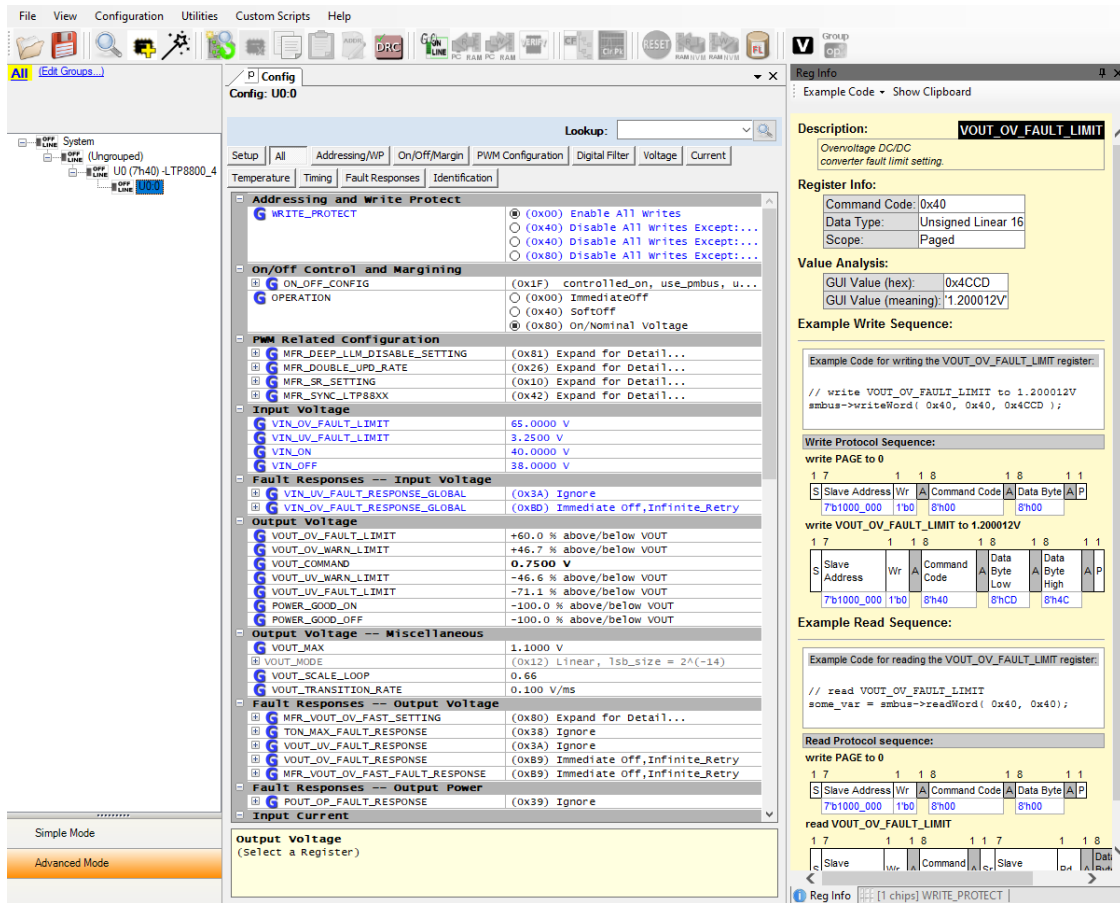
File View Configuration Utilities Custom Scripts Help

DRC Group

All (Edit Groups...)

System
(Ungrouped)
U0 (7h40) -LTP8800_4
U0:0

P Config
Config: U0:0

Lookup:

Setup | All | Addressing/WP | On/Off/Margin | PWM Configuration | Digital Filter | Voltage | Current
Temperature | Timing | Fault Responses | Identification

Addressing and Write Protect
WRITE_PROTECT (0x00) Enable All Writes
(0x40) Disable All Writes Except:...
(0x40) Disable All Writes Except:...
(0x80) Disable All Writes Except:...

On/Off Control and Margining
ON_OFF_CONFIG (0x1F) controlled_on, use_pmbus, u...
OPERATION (0x00) ImmediateOff
(0x40) SoftOff
(0x80) On/Nominal Voltage

PWM Related Configuration
MFR_DEEP_LLM_DISABLE_SETTING (0x81) Expand for Detail...
MFR_DOUBLE_UPD_RATE (0x26) Expand for Detail...
MFR_SR_SETTING (0x10) Expand for Detail...
MFR_SYNC_LTP88XX (0x42) Expand for Detail...

Input Voltage
VIN_OV_FAULT_LIMIT 65.0000 V
VIN_UV_FAULT_LIMIT 3.2500 V
VIN_ON 40.0000 V
VIN_OFF 38.0000 V

Fault Responses -- Input Voltage
VIN_UV_FAULT_RESPONSE_GLOBAL (0x3A) Ignore
VIN_OV_FAULT_RESPONSE_GLOBAL (0xBD) Immediate Off,Infinite_Retry

Output Voltage
VOUT_OV_FAULT_LIMIT +60.0 % above/below VOUT
VOUT_OV_WARN_LIMIT +46.7 % above/below VOUT
VOUT_COMMAND 0.7500 V
VOUT_UV_WARN_LIMIT -46.6 % above/below VOUT
VOUT_UV_FAULT_LIMIT -71.1 % above/below VOUT
POWER_GOOD_ON -100.0 % above/below VOUT
POWER_GOOD_OFF -100.0 % above/below VOUT

Output Voltage -- Miscellaneous
VOUT_MAX 1.1000 V
VOUT_MODE (0x12) Linear, lsb_size = 2^(-14)
VOUT_SCALE_LOOP 0.66
VOUT_TRANSITION_RATE 0.100 V/ms

Fault Responses -- Output Voltage
MFR_VOUT_OV_FAST_SETTING (0x80) Expand for Detail...
TON_MAX_FAULT_RESPONSE (0x38) Ignore
VOUT_UV_FAULT_RESPONSE (0x3A) Ignore
VOUT_OV_FAULT_RESPONSE (0xB9) Immediate Off,Infinite_Retry
MFR_VOUT_OV_FAST_FAULT_RESPONSE (0xB9) Immediate Off,Infinite_Retry

Fault Responses -- Output Power
POUT_OP_FAULT_RESPONSE (0x39) Ignore
Input Current

Output Voltage
(Select a Register)

Simple Mode
Advanced Mode

Reg Info
Example Code ▾ Show Clipboard

Description: VOUT_OV_FAULT_LIMIT
Overvoltage DC/DC converter fault limit setting.

Register Info:
| Command Code: | 0x40 |
|---|---|
| Data Type: | Unsigned Linear 16 |
| Scope: | Paged |

Value Analysis:
| GUI Value (hex): | 0x4CCD |
|---|---|
| GUI Value (meaning): | '1.200012V' |

Example Write Sequence:
Example Code for writing the VOUT_OV_FAULT_LIMIT register:
// write VOUT_OV_FAULT_LIMIT to 1.200012V
smbus->writeWord( 0x40, 0x40, 0x4CCD );

Write Protocol Sequence:
write PAGE to 0
1 7 1 1 8 1 8 1 1
S Slave Address Wr A Command Code A Data Byte A P
7'b1000_000 1'b0 8'h00 8'h00
write VOUT_OV_FAULT_LIMIT to 1.200012V
1 7 1 1 8 1 8 1 8 1 1
S Slave Address Wr A Command Code A Data Byte Low A Data Byte High A P
7'b1000_000 1'b0 8'h40 8'hCD 8'h4C

Example Read Sequence:
Example Code for reading the VOUT_OV_FAULT_LIMIT register:
// read VOUT_OV_FAULT_LIMIT
some_var = smbus->readWord( 0x40, 0x40);

Read Protocol sequence:
write PAGE to 0
1 7 1 1 8 1 8 1 1
S Slave Address Wr A Command Code A Data Byte A P
7'b1000_000 1'b0 8'h00 8'h00
read VOUT_OV_FAULT_LIMIT
1 7 1 1 8 1 1 7
S Slave Wr A Command A Sr Slave Rd A Data

Reg Info | [1 chips] WRITE_PROTECT